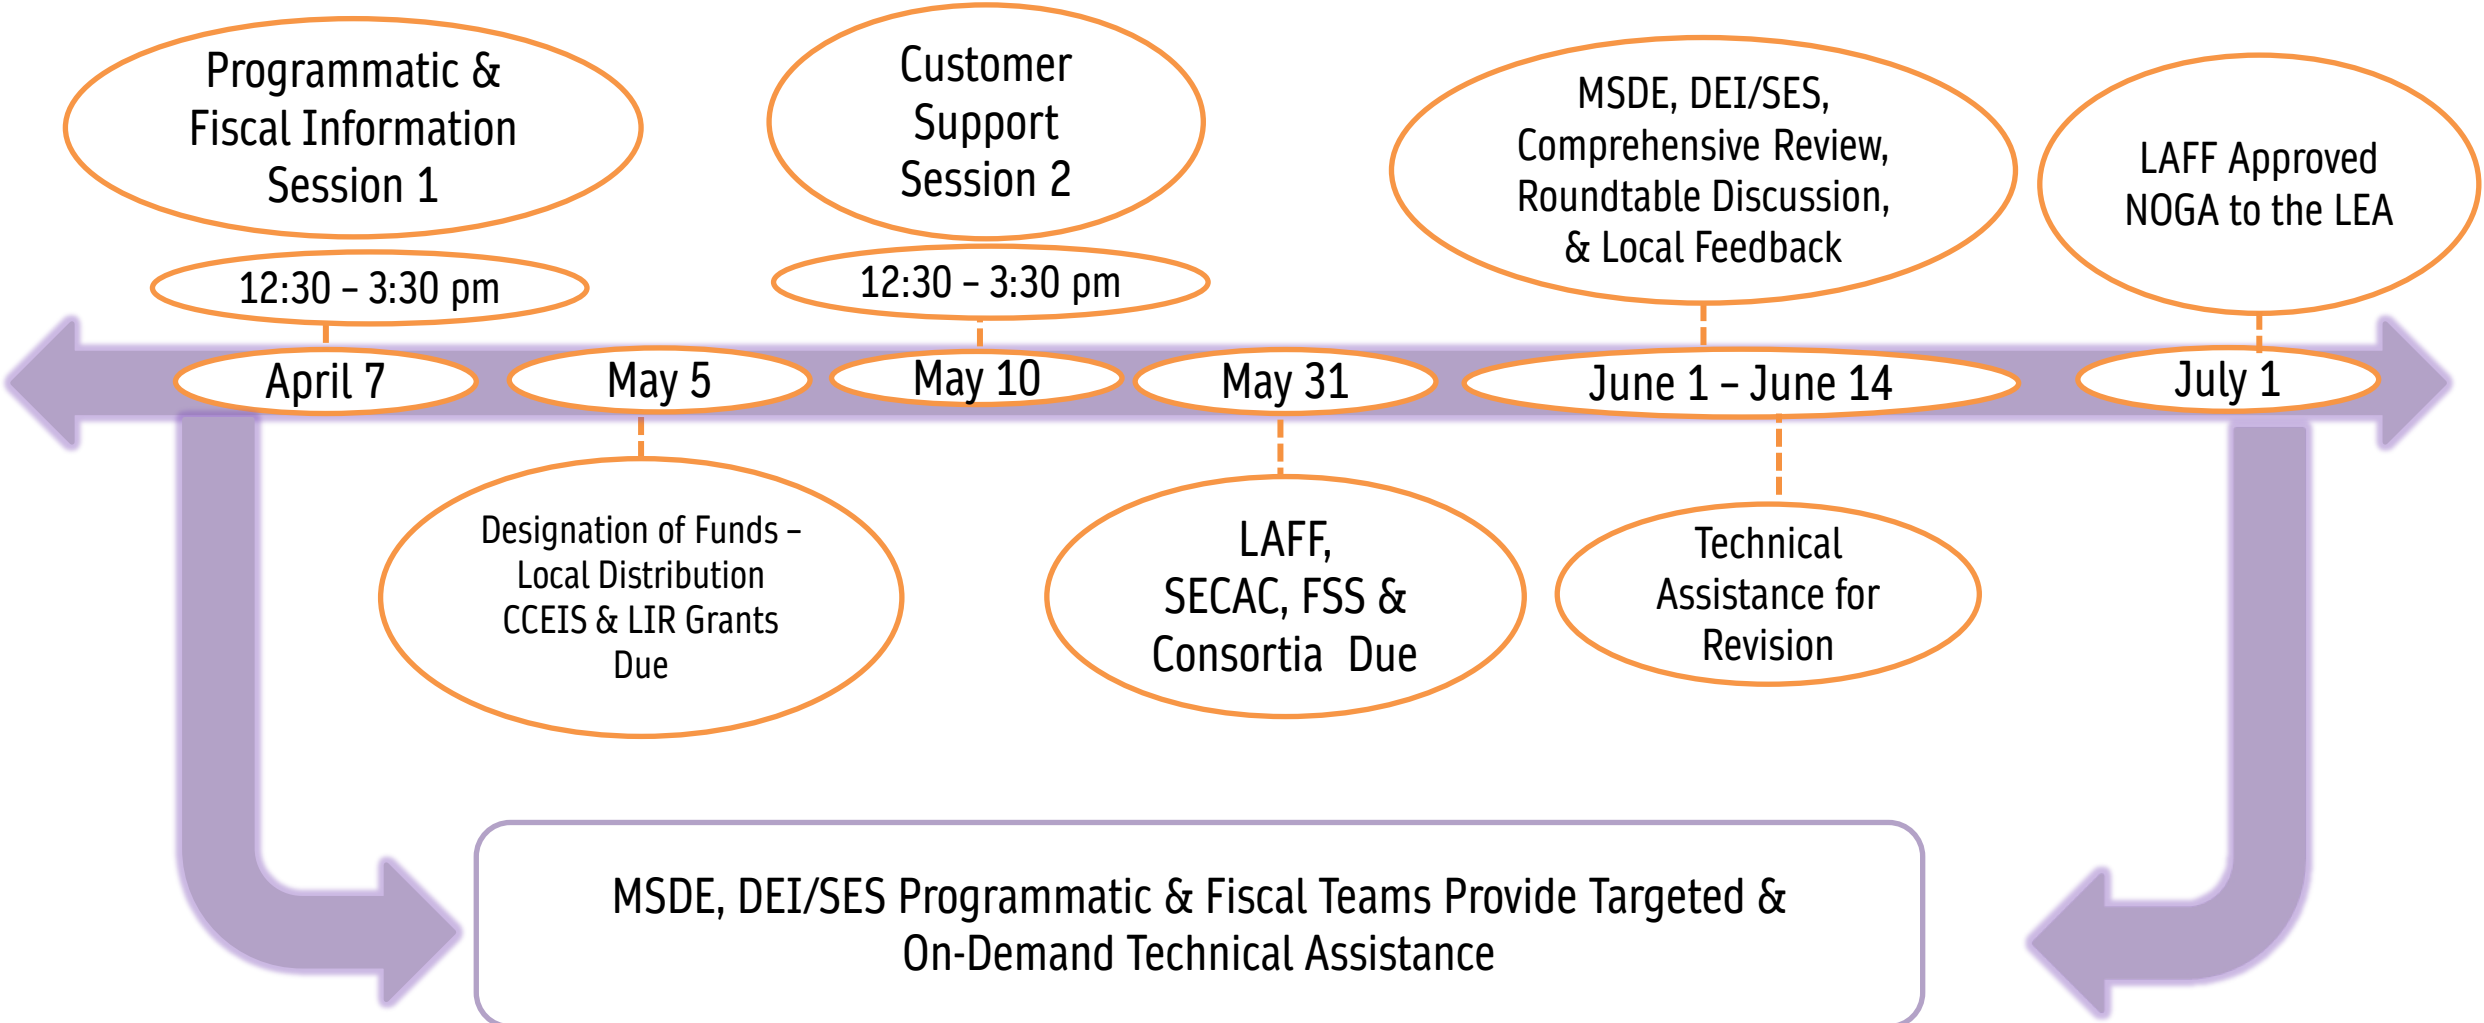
Programmatic & Fiscal Information Session 1

12:30 – 3:30 pm

Customer Support Session 2

12:30 – 3:30 pm

MSDE, DEI/SES, Comprehensive Review, Roundtable Discussion, & Local Feedback

LAFF Approved NOGA to the LEA

April 7

May 5

May 10

May 31

June 1 – June 14

July 1

Designation of Funds – Local Distribution CCEIS & LIR Grants Due

LAFF, SECAC, FSS & Consortia Due

Technical Assistance for Revision

MSDE, DEI/SES Programmatic & Fiscal Teams Provide Targeted & On-Demand Technical Assistance